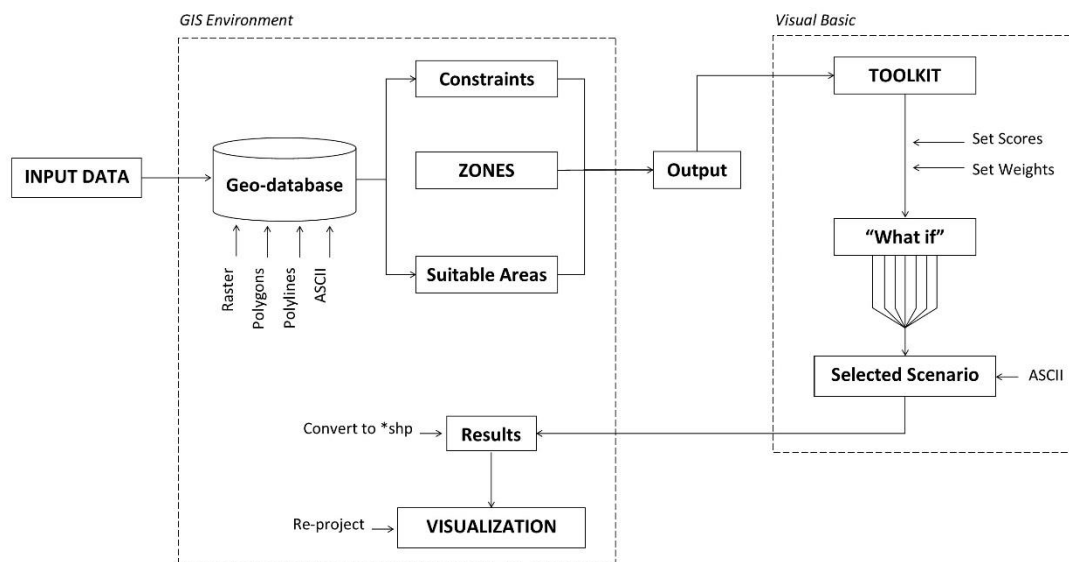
GIS Environment

Visual Basic

INPUT DATA

Geo-database

Raster

Polygons

Polylines

ASCII

Constraints

ZONES

Suitable Areas

Output

TOOLKIT

Set Scores

Set Weights

"What if"

Selected Scenario

ASCII

Convert to *shp

Results

Re-project

VISUALIZATION